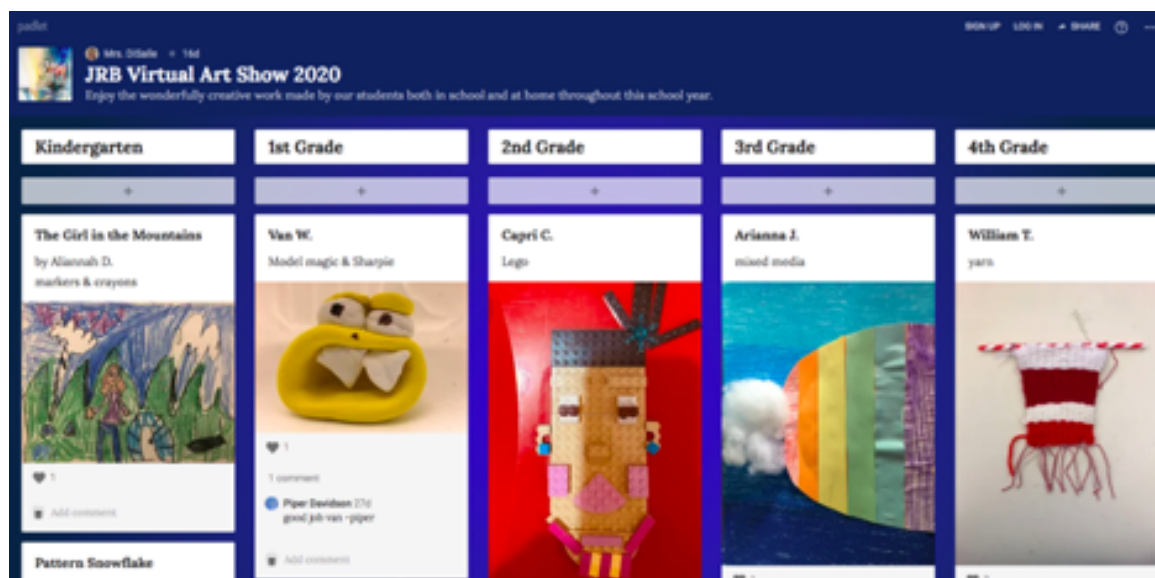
padlet

SIGN UP LOG IN SHARE ?

Mrs. DiSalle • 14d

JRB Virtual Art Show 2020

Enjoy the wonderfully creative work made by our students both in school and at home throughout this school year.

Kindergarten

+

The Girl in the Mountains

by Aliannah D.

markers & crayons

1

Add comment

Pattern Snowflake

1st Grade

+

Van W.

Model magic & Sharpie

1

1 comment

Piper Davidson 27d

good job van -piper

Add comment

2nd Grade

+

Capri C.

Lego

3rd Grade

+

Arianna J.

mixed media

4th Grade

+

William T.

yarn